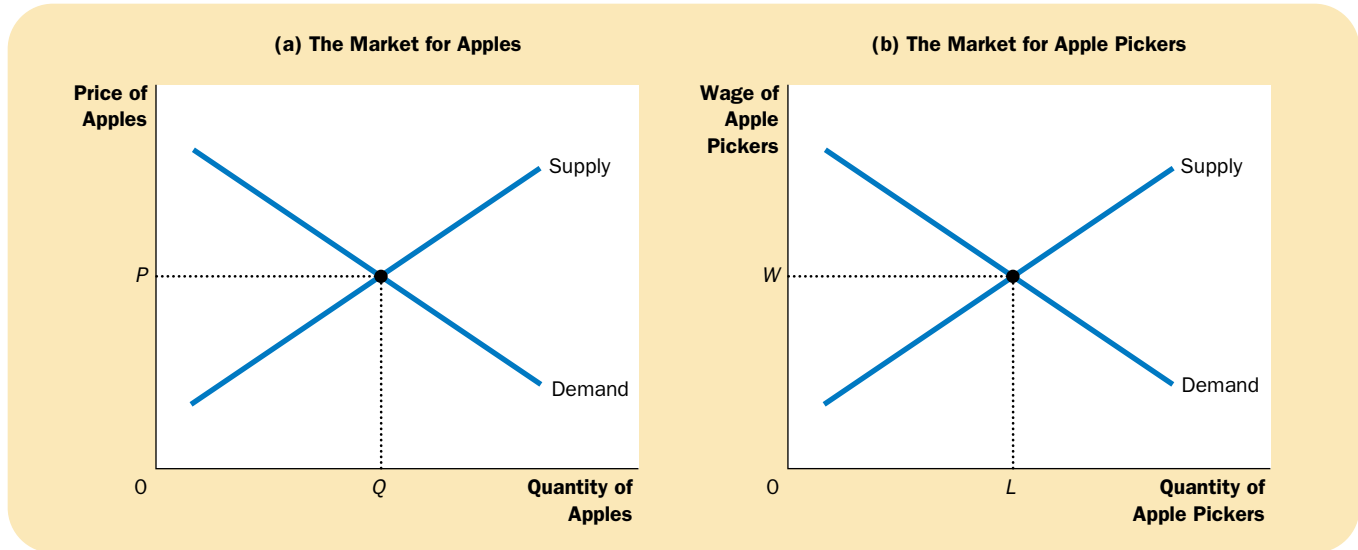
(a) The Market for Apples

Price of Apples

Supply

$P$

Demand

0

$Q$

Quantity of Apples

(b) The Market for Apple Pickers

Wage of Apple Pickers

Supply

$W$

Demand

0

$L$

Quantity of Apple Pickers